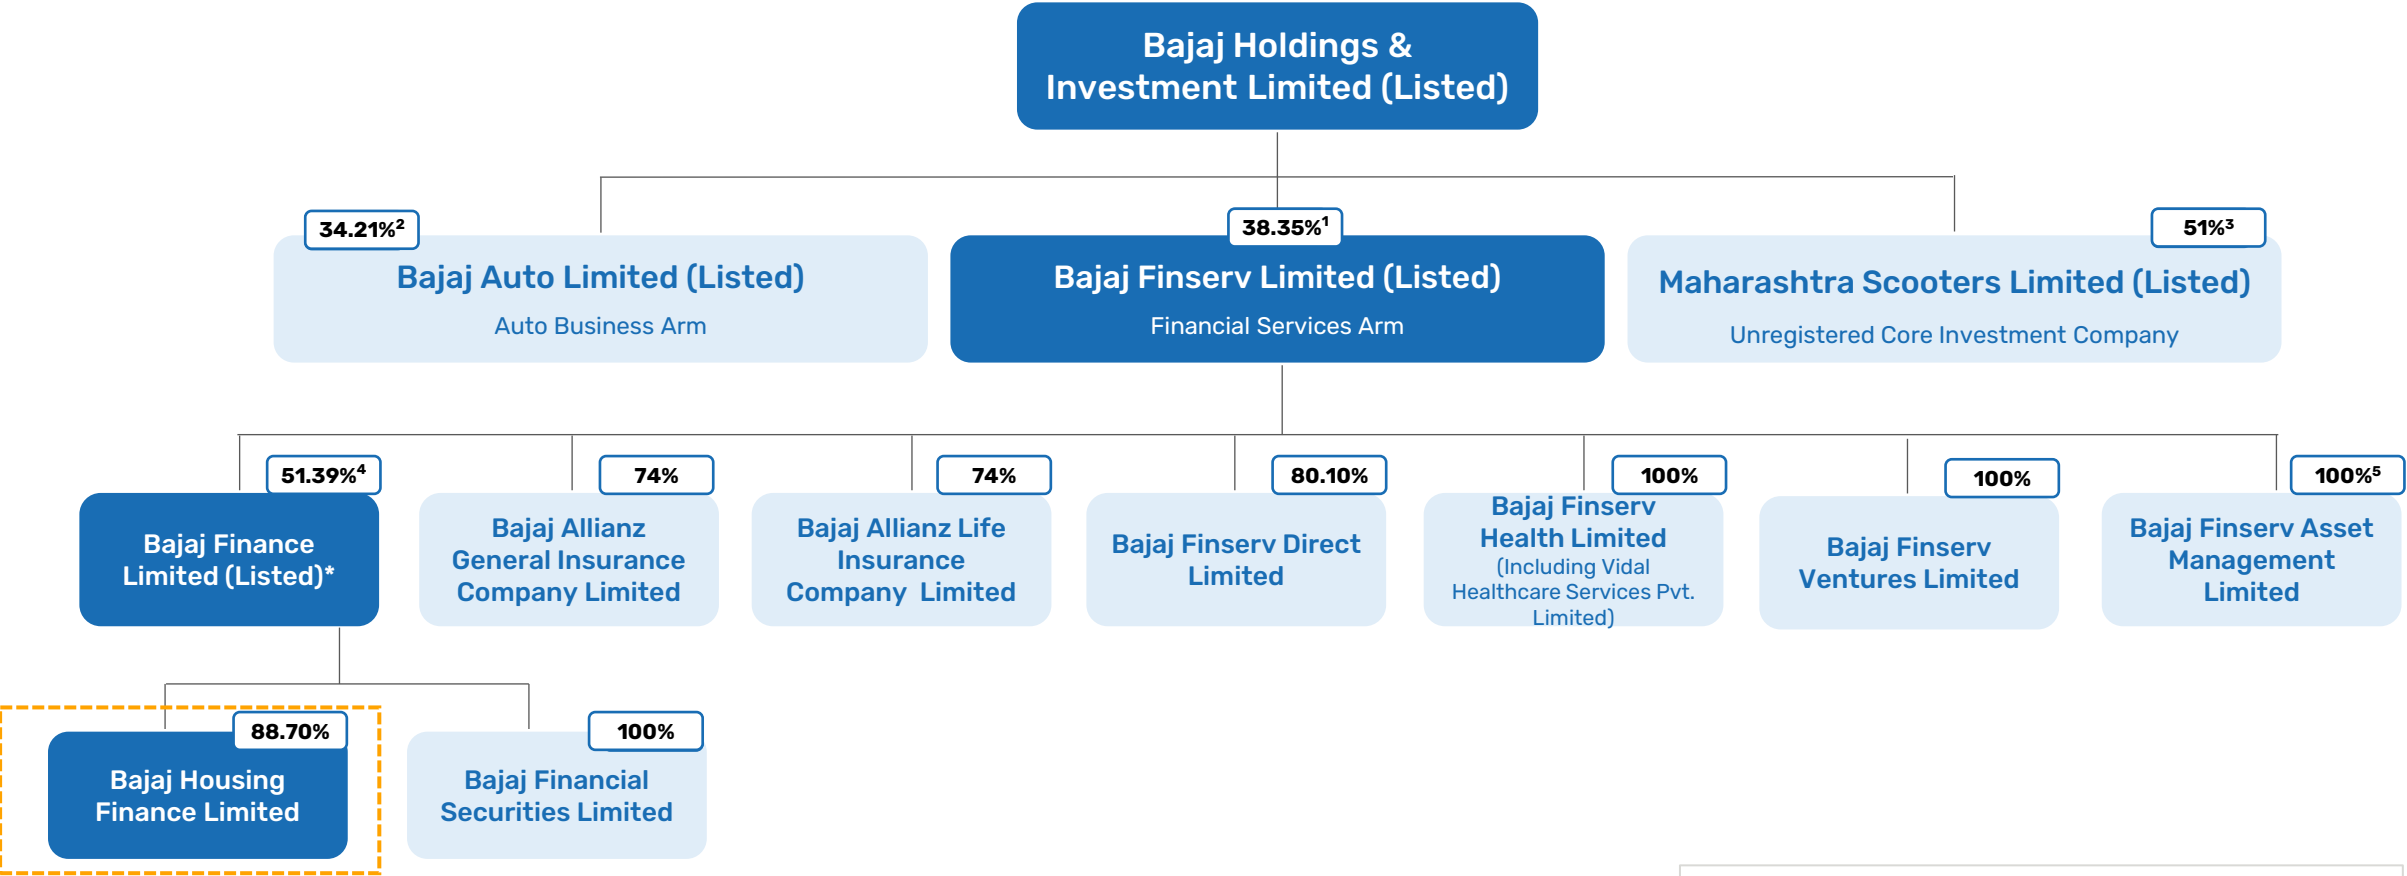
Bajaj Holdings & Investment Limited (Listed)

34.21%$^2$

Bajaj Auto Limited (Listed)

Auto Business Arm

38.35%$^1$

Bajaj Finserv Limited (Listed)

Financial Services Arm

51%$^3$

Maharashtra Scooters Limited (Listed)

Unregistered Core Investment Company

51.39%$^4$

Bajaj Finance Limited (Listed)*

74%

Bajaj Allianz General Insurance Company Limited

74%

Bajaj Allianz Life Insurance Company Limited

80.10%

Bajaj Finserv Direct Limited

100%

Bajaj Finserv Health Limited (Including Vidal Healthcare Services Pvt. Limited)

100%

Bajaj Finserv Ventures Limited

100%$^5$

Bajaj Finserv Asset Management Limited

88.70%

Bajaj Housing Finance Limited

100%

Bajaj Financial Securities Limited